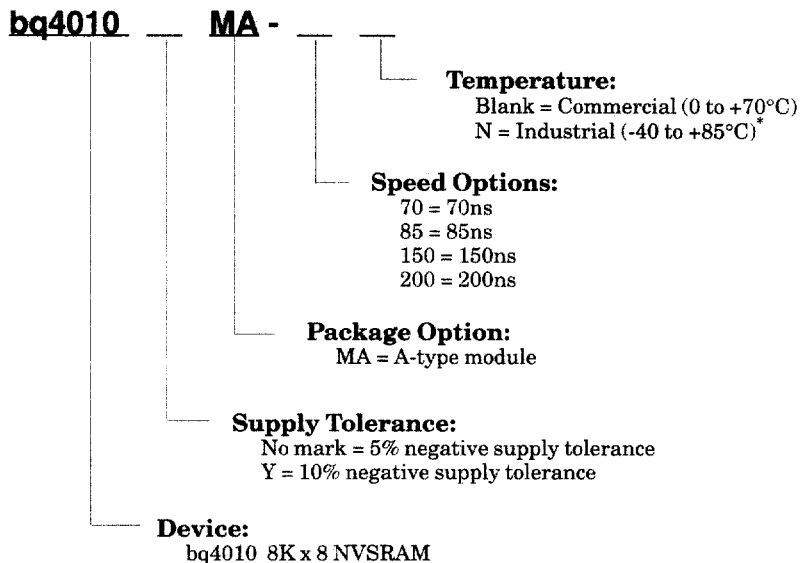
bq4010 \_\_ MA - \_\_ \_\_

Temperature:
Blank = Commercial (0 to +70°C)
N = Industrial (-40 to +85°C)*

Speed Options:
70 = 70ns
85 = 85ns
150 = 150ns
200 = 200ns

Package Option:
MA = A-type module

Supply Tolerance:
No mark = 5% negative supply tolerance
Y = 10% negative supply tolerance

Device:
bq4010 8K x 8 NVSRAM